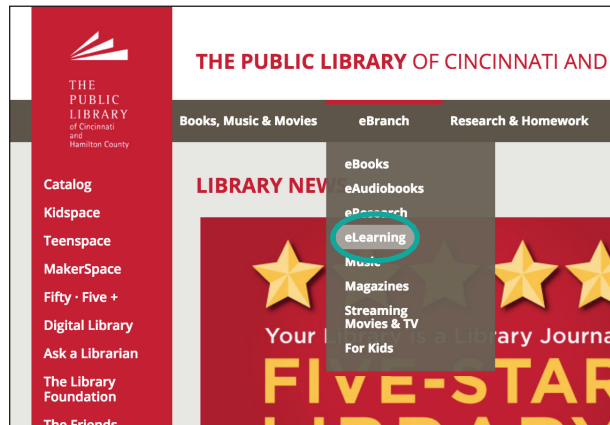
THE PUBLIC LIBRARY of Cincinnati and Hamilton County

THE PUBLIC LIBRARY OF CINCINNATI AND

Books, Music & Movies
eBranch
Research & Homework

eBooks
eAudiobooks
eResearch
eLearning
Music
Magazines
Streaming Movies & TV
For Kids

Catalog
Kidspace
Teenspace
MakerSpace
Fifty · Five +
Digital Library
Ask a Librarian
The Library Foundation
The Friends

LIBRARY NEW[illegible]

Your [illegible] is a Library Journa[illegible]
FIVE-STAR
LIBRARY